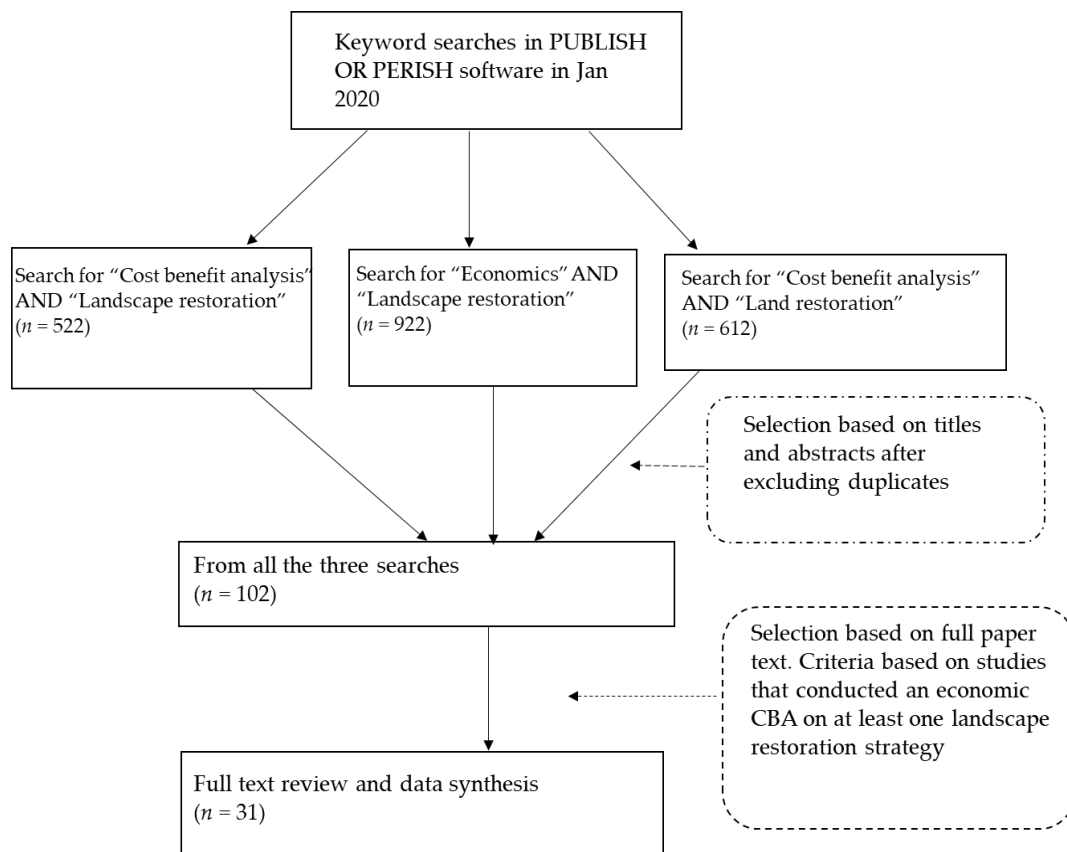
Keyword searches in PUBLISH OR PERISH software in Jan 2020

Search for "Cost benefit analysis" AND "Landscape restoration" ($n$ = 522)

Search for "Economics" AND "Landscape restoration" ($n$ = 922)

Search for "Cost benefit analysis" AND "Land restoration" ($n$ = 612)

Selection based on titles and abstracts after excluding duplicates

From all the three searches ($n$ = 102)

Selection based on full paper text. Criteria based on studies that conducted an economic CBA on at least one landscape restoration strategy

Full text review and data synthesis ($n$ = 31)